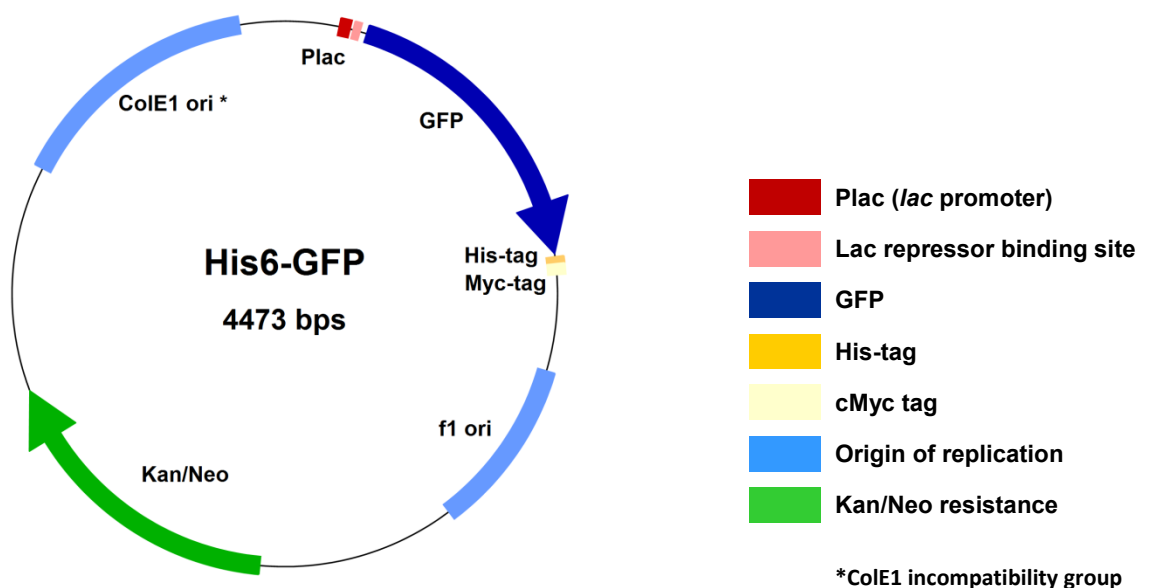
Plac

ColE1 ori *

GFP

His6-GFP

4473 bps

His-tag
Myc-tag

f1 ori

Kan/Neo

Plac (*lac* promoter)
Lac repressor binding site
GFP
His-tag
cMyc tag
Origin of replication
Kan/Neo resistance

*ColE1 incompatibility group